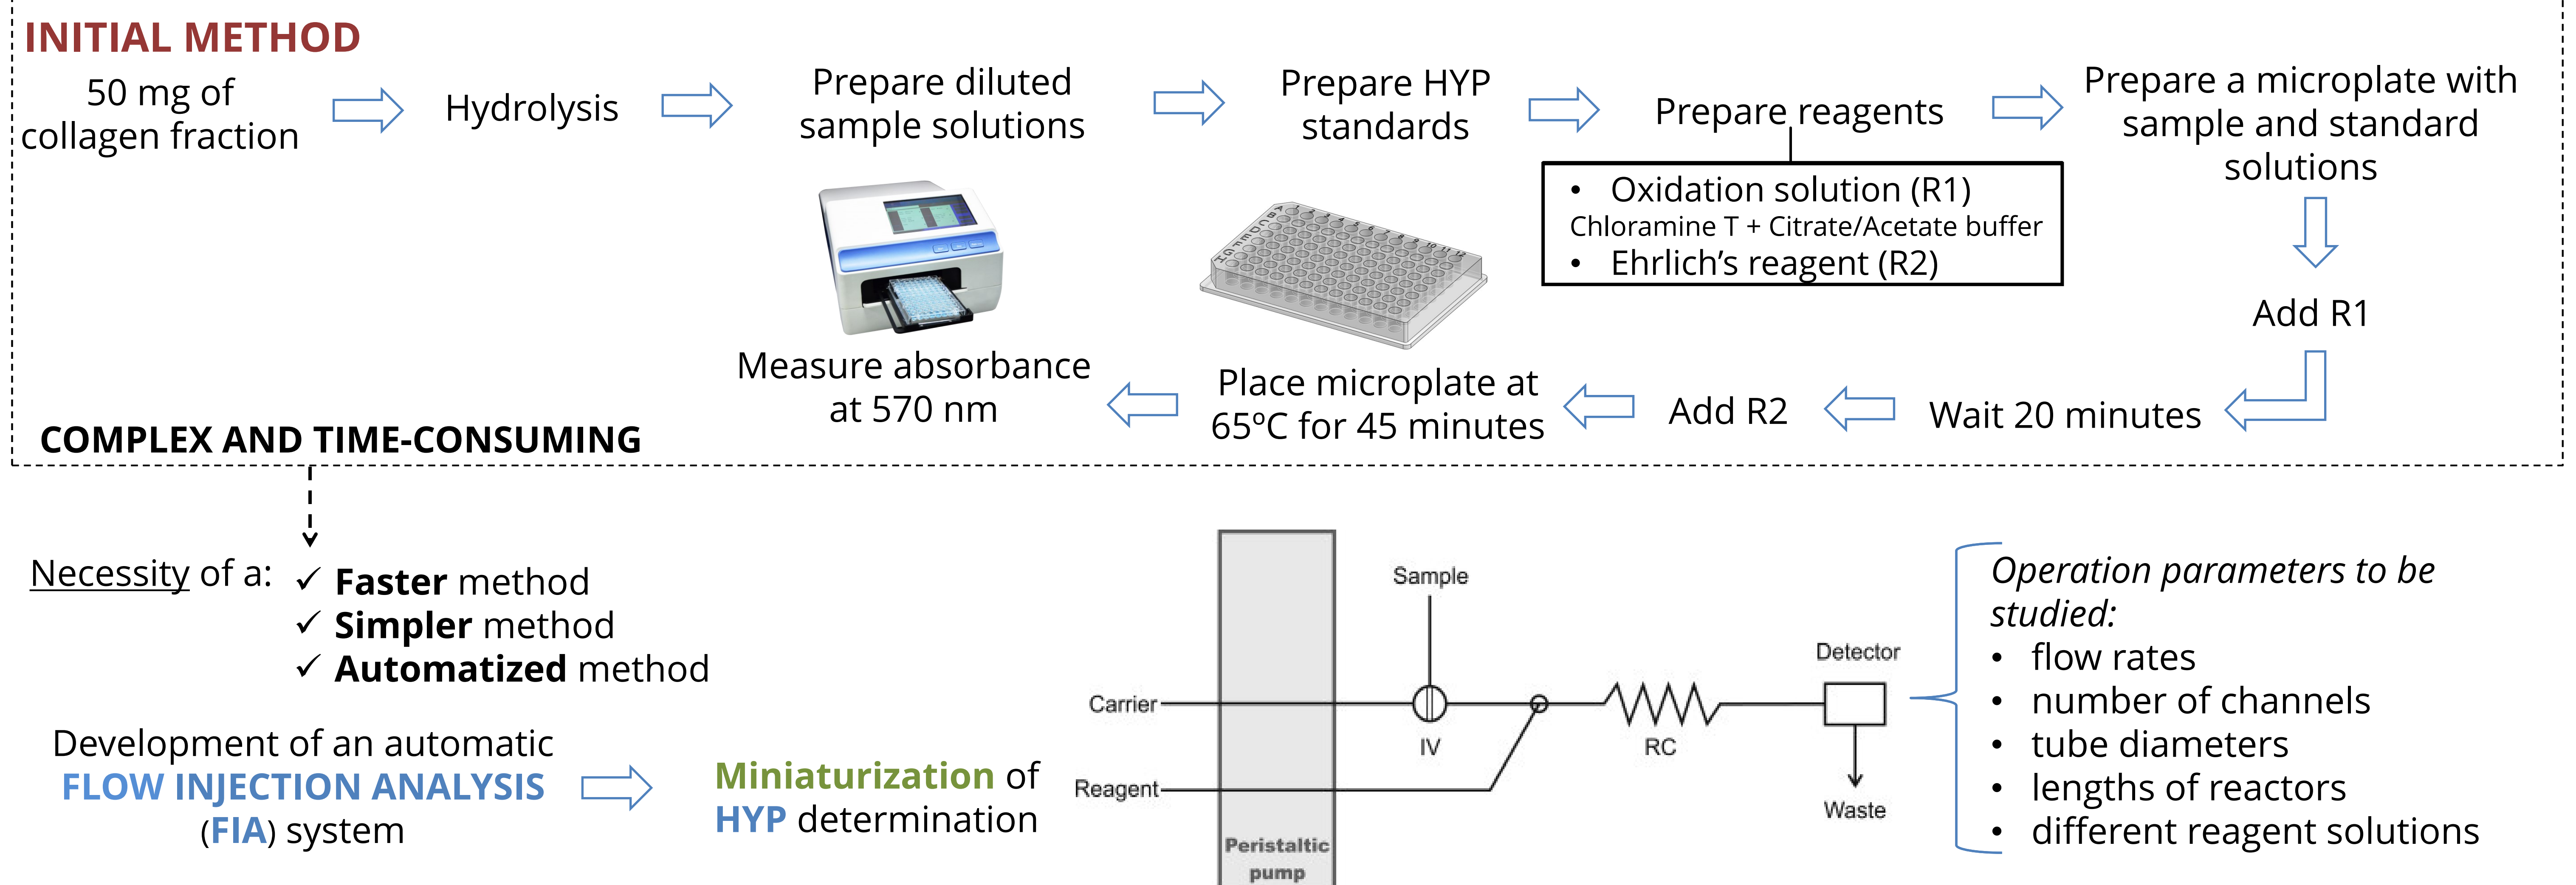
INITIAL METHOD

50 mg of collagen fraction

Hydrolysis

Prepare diluted sample solutions

Prepare HYP standards

Prepare reagents

• Oxidation solution (R1)
Chloramine T + Citrate/Acetate buffer
• Ehrlich's reagent (R2)

Prepare a microplate with sample and standard solutions

Add R1

Wait 20 minutes

Add R2

Place microplate at 65°C for 45 minutes

Measure absorbance at 570 nm

COMPLEX AND TIME-CONSUMING

Necessity of a: ✓ Faster method
✓ Simpler method
✓ Automatized method

Development of an automatic FLOW INJECTION ANALYSIS (FIA) system

Miniaturization of HYP determination

Sample

Carrier

Reagent

IV

RC

Detector

Waste

Peristaltic pump

Operation parameters to be studied:
• flow rates
• number of channels
• tube diameters
• lengths of reactors
• different reagent solutions